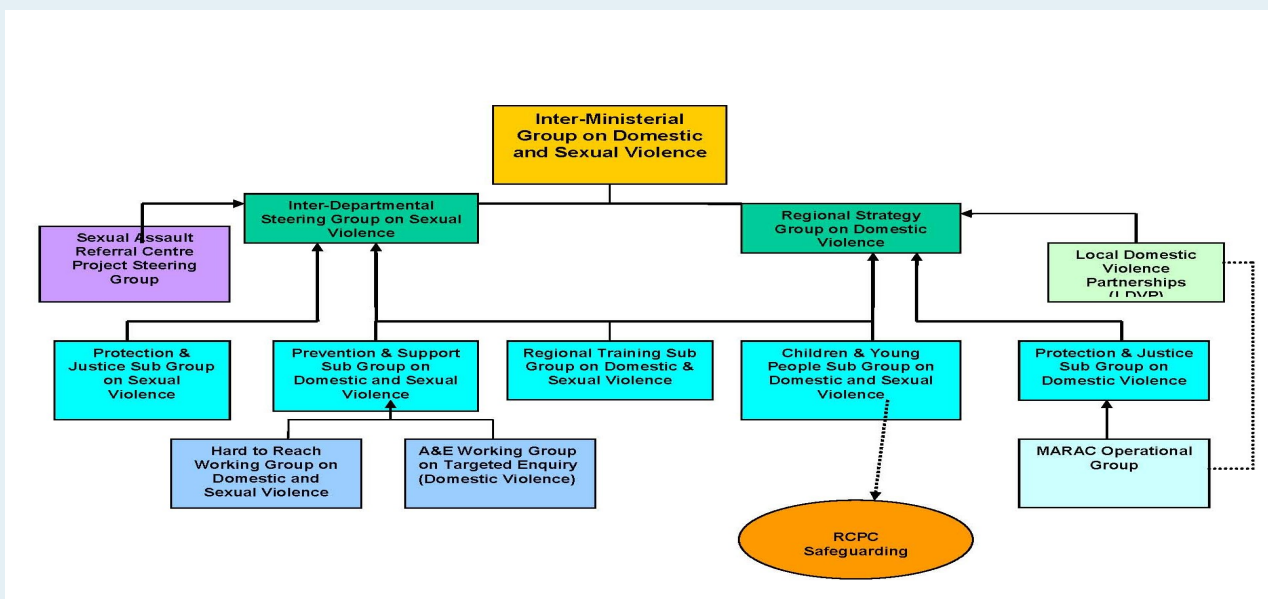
Inter-Ministerial Group on Domestic and Sexual Violence

Inter-Departmental Steering Group on Sexual Violence

Regional Strategy Group on Domestic Violence

Sexual Assault Referral Centre Project Steering Group

Local Domestic Violence Partnerships (LDVP)

Protection & Justice Sub Group on Sexual Violence

Prevention & Support Sub Group on Domestic and Sexual Violence

Regional Training Sub Group on Domestic & Sexual Violence

Children & Young People Sub Group on Domestic and Sexual Violence

Protection & Justice Sub Group on Domestic Violence

Hard to Reach Working Group on Domestic and Sexual Violence

A&E Working Group on Targeted Enquiry (Domestic Violence)

MARAC Operational Group

RCPC Safeguarding